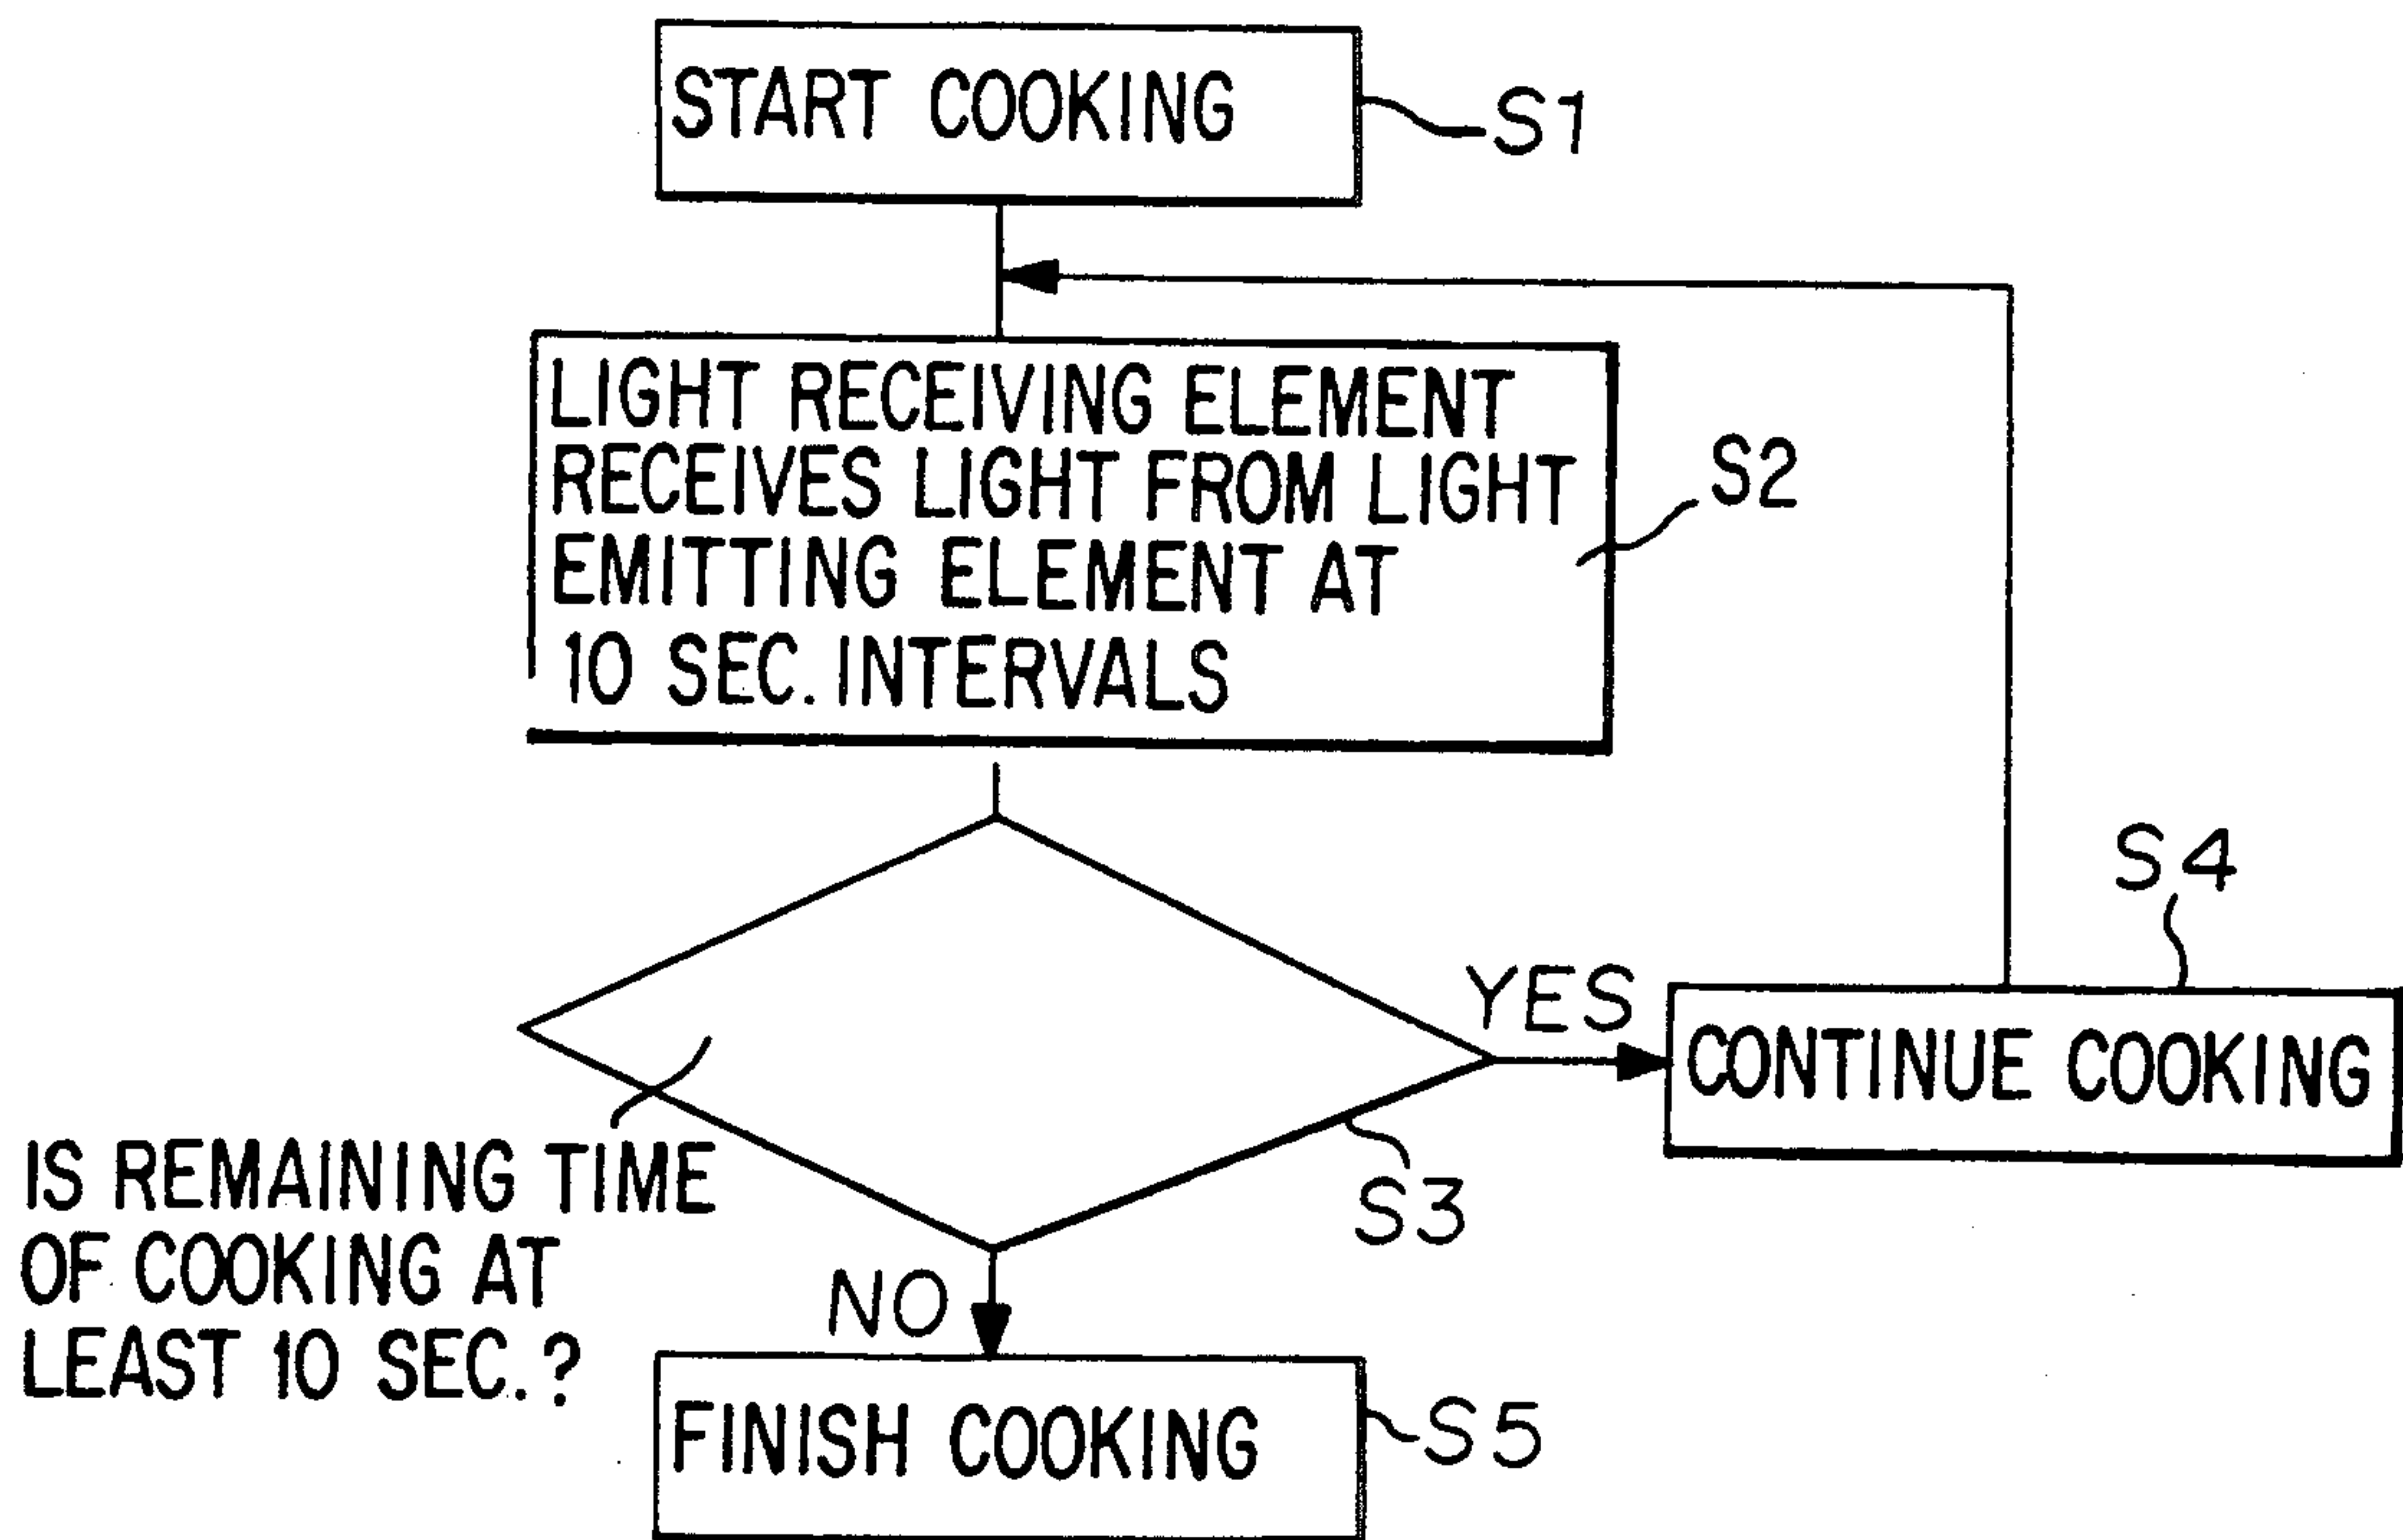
START COOKING

S1

LIGHT RECEIVING ELEMENT RECEIVES LIGHT FROM LIGHT EMITTING ELEMENT AT 10 SEC. INTERVALS

S2

S4

YES

CONTINUE COOKING

IS REMAINING TIME OF COOKING AT LEAST 10 SEC.?

S3

NO

FINISH COOKING

S5